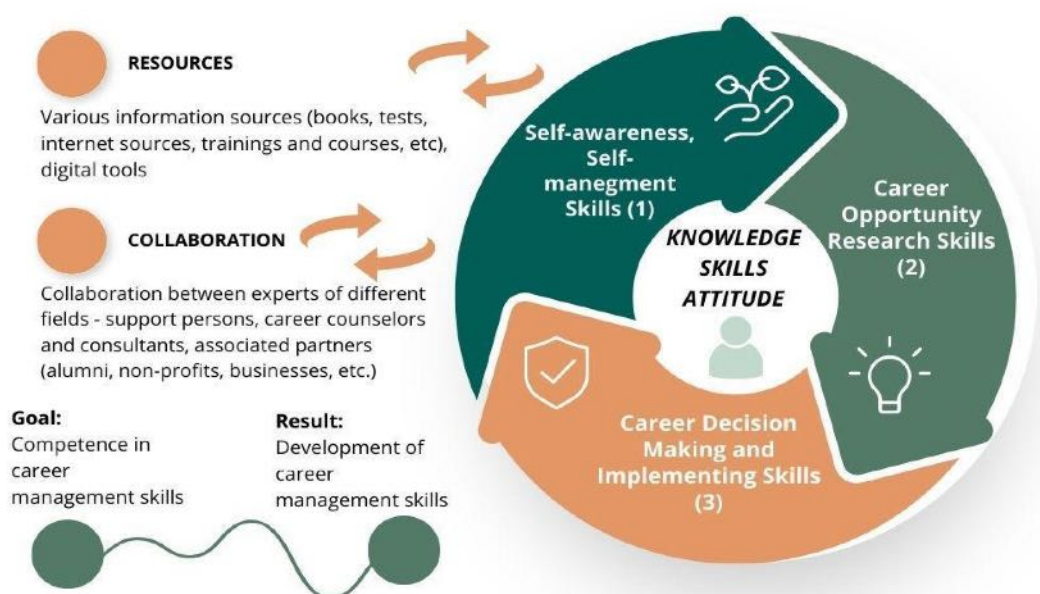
RESOURCES

Various information sources (books, tests, internet sources, trainings and courses, etc), digital tools

COLLABORATION

Collaboration between experts of different fields - support persons, career counselors and consultants, associated partners (alumni, non-profits, businesses, etc.)

Goal:
Competence in career management skills

Result:
Development of career management skills

Self-awareness, Self-manegment Skills (1)

Career Opportunity Research Skills (2)

Career Decision Making and Implementing Skills (3)

KNOWLEDGE SKILLS ATTITUDE